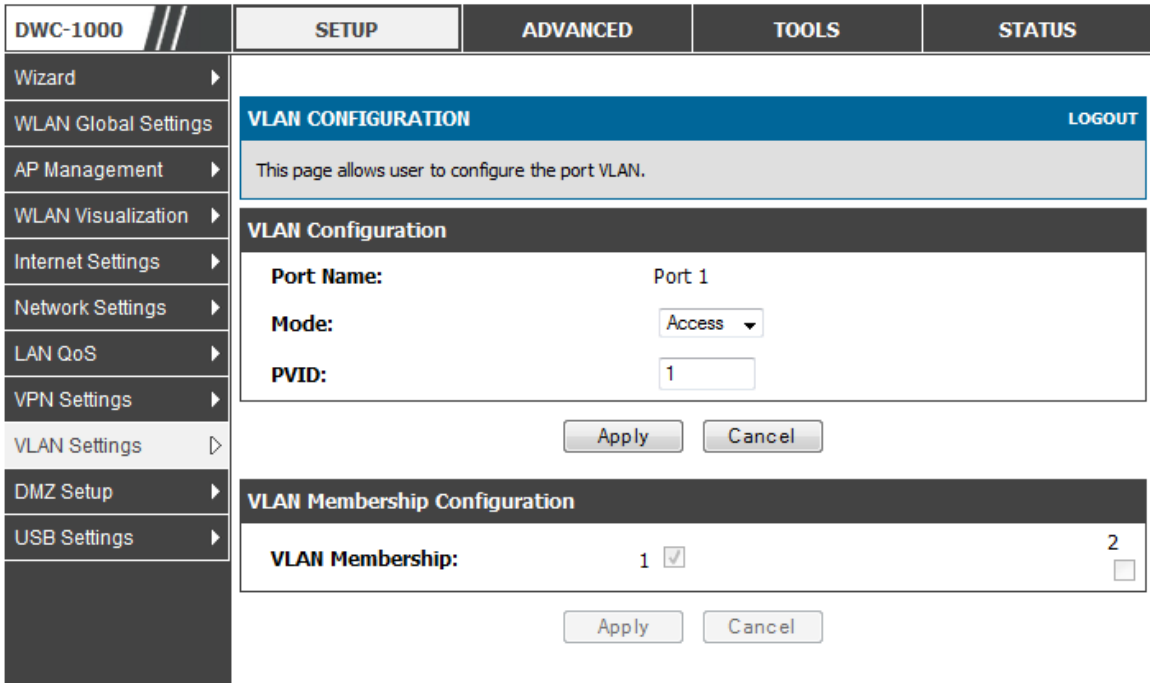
DWC-1000

SETUP | ADVANCED | TOOLS | STATUS

Wizard
WLAN Global Settings
AP Management
WLAN Visualization
Internet Settings
Network Settings
LAN QoS
VPN Settings
VLAN Settings
DMZ Setup
USB Settings

VLAN CONFIGURATION
LOGOUT

This page allows user to configure the port VLAN.

VLAN Configuration

Port Name: Port 1
Mode: Access
PVID: 1

Apply Cancel

VLAN Membership Configuration

VLAN Membership: 1 2

Apply Cancel